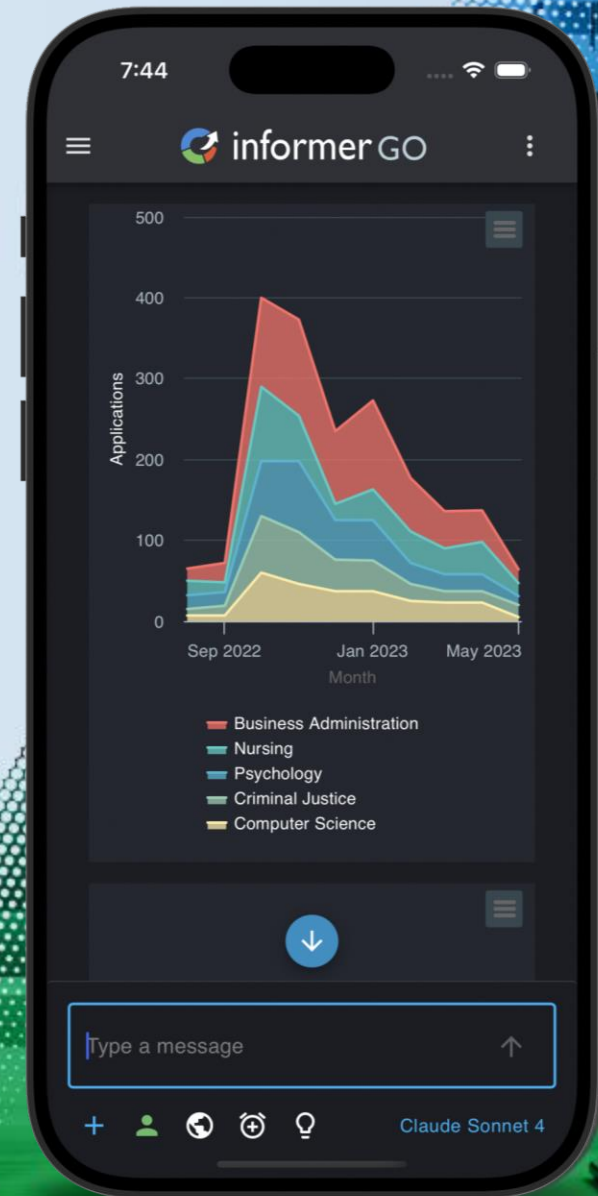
7:44

informer GO

500
400
300
200
100
0

Applications

Sep 2022
Jan 2023
May 2023

Month

Business Administration
Nursing
Psychology
Criminal Justice
Computer Science

Type a message

Claude Sonnet 4